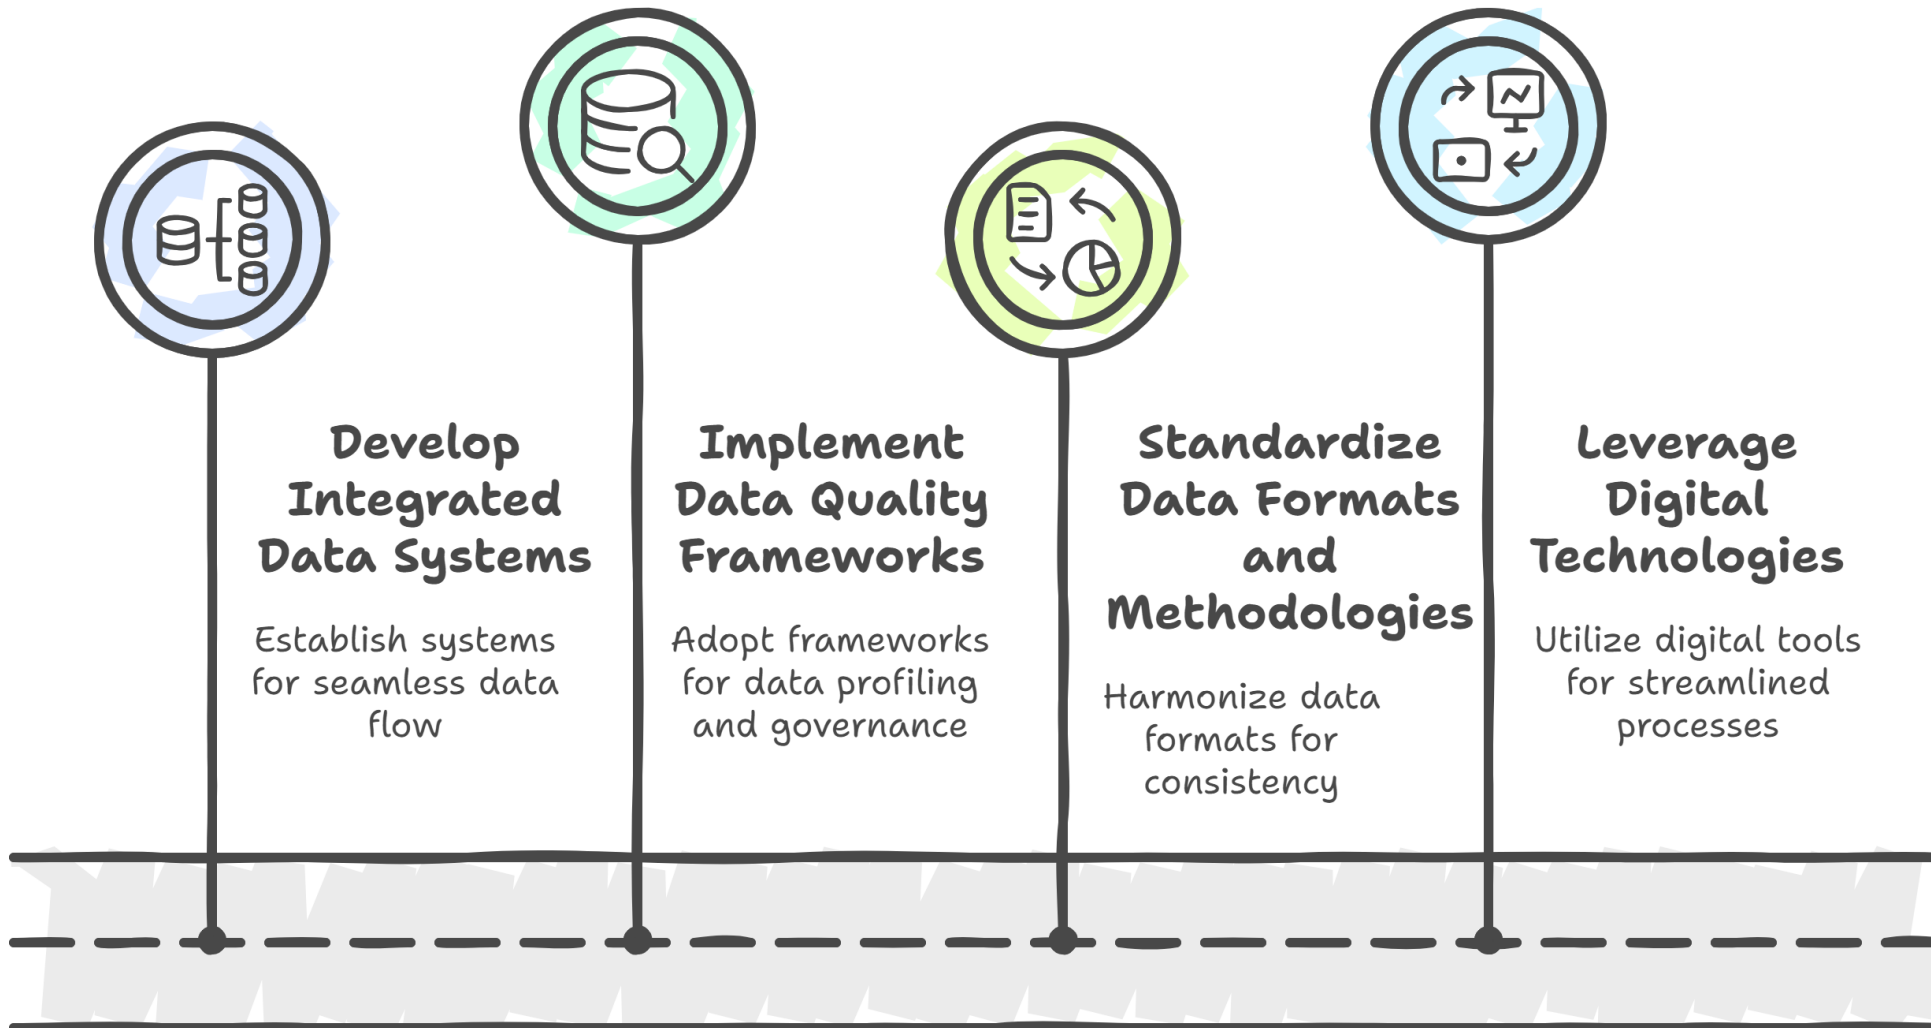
Develop Integrated Data Systems

Establish systems for seamless data flow

Implement Data Quality Frameworks

Adopt frameworks for data profiling and governance

Standardize Data Formats and Methodologies

Harmonize data formats for consistency

Leverage Digital Technologies

Utilize digital tools for streamlined processes